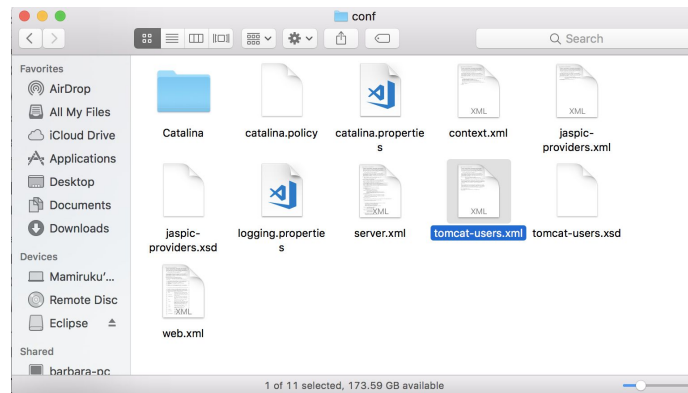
conf

Search

Favorites
AirDrop
All My Files
iCloud Drive
Applications
Desktop
Documents
Downloads

Devices
Mamiruku'...
Remote Disc
Eclipse

Shared
barbara-pc

Catalina
catalina.policy
catalina.properties
XML
context.xml
XML
jaspic-providers.xml
jaspic-providers.xsd
logging.properties
XML
server.xml
XML
tomcat-users.xml
tomcat-users.xsd
XML
web.xml

1 of 11 selected, 173.59 GB available